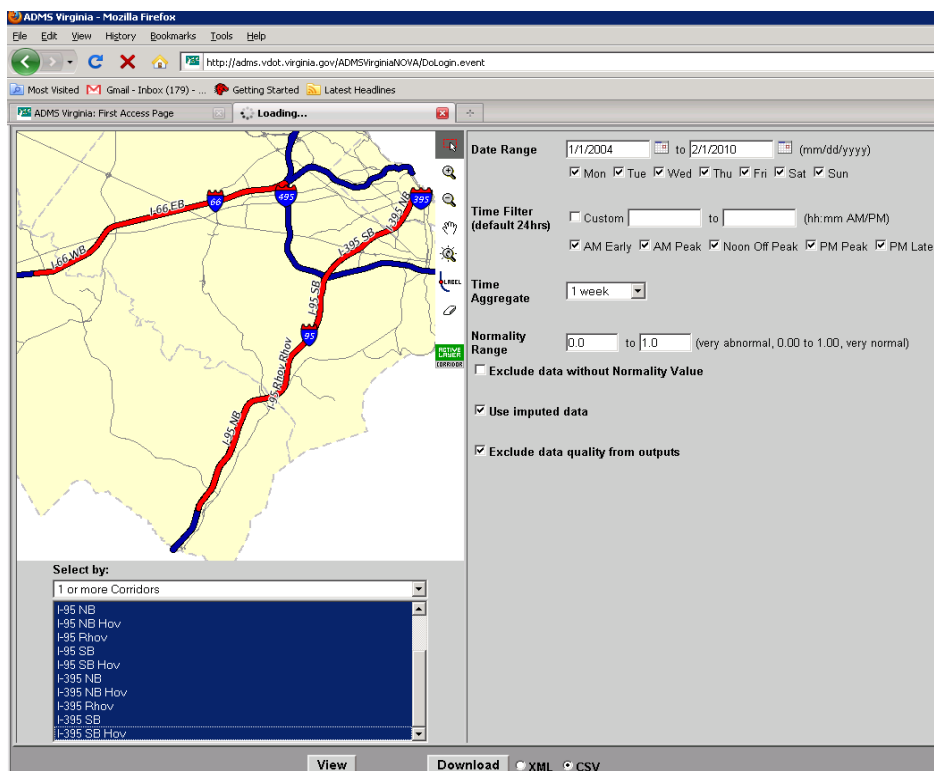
ADMS Virginia - Mozilla Firefox

File Edit View History Bookmarks Tools Help

http://adms.vdot.virginia.gov/ADMSVirginiaNOVA/DoLogin.event

Most Visited Gmail - Inbox (179) - ... Getting Started Latest Headlines

ADMS Virginia: First Access Page Loading...

I-66 EB
I-66 WB
66
495
395
I-395 NB
I-395 SB
I-95 SB
95
I-95 Rhov Rhov
I-95 NB

LABEL

ACTIVE LAYER CORRIDOR

Date Range 1/1/2004 to 2/1/2010 (mm/dd/yyyy)
Mon Tue Wed Thu Fri Sat Sun

Time Filter (default 24hrs) Custom to (hh:mm AM/PM)
AM Early AM Peak Noon Off Peak PM Peak PM Late

Time Aggregate 1 week

Normality Range 0.0 to 1.0 (very abnormal, 0.00 to 1.00, very normal)

Exclude data without Normality Value

Use imputed data

Exclude data quality from outputs

Select by:
1 or more Corridors
I-95 NB
I-95 NB Hov
I-95 Rhov
I-95 SB
I-95 SB Hov
I-395 NB
I-395 NB Hov
I-395 Rhov
I-395 SB
I-395 SB Hov

View Download XML CSV